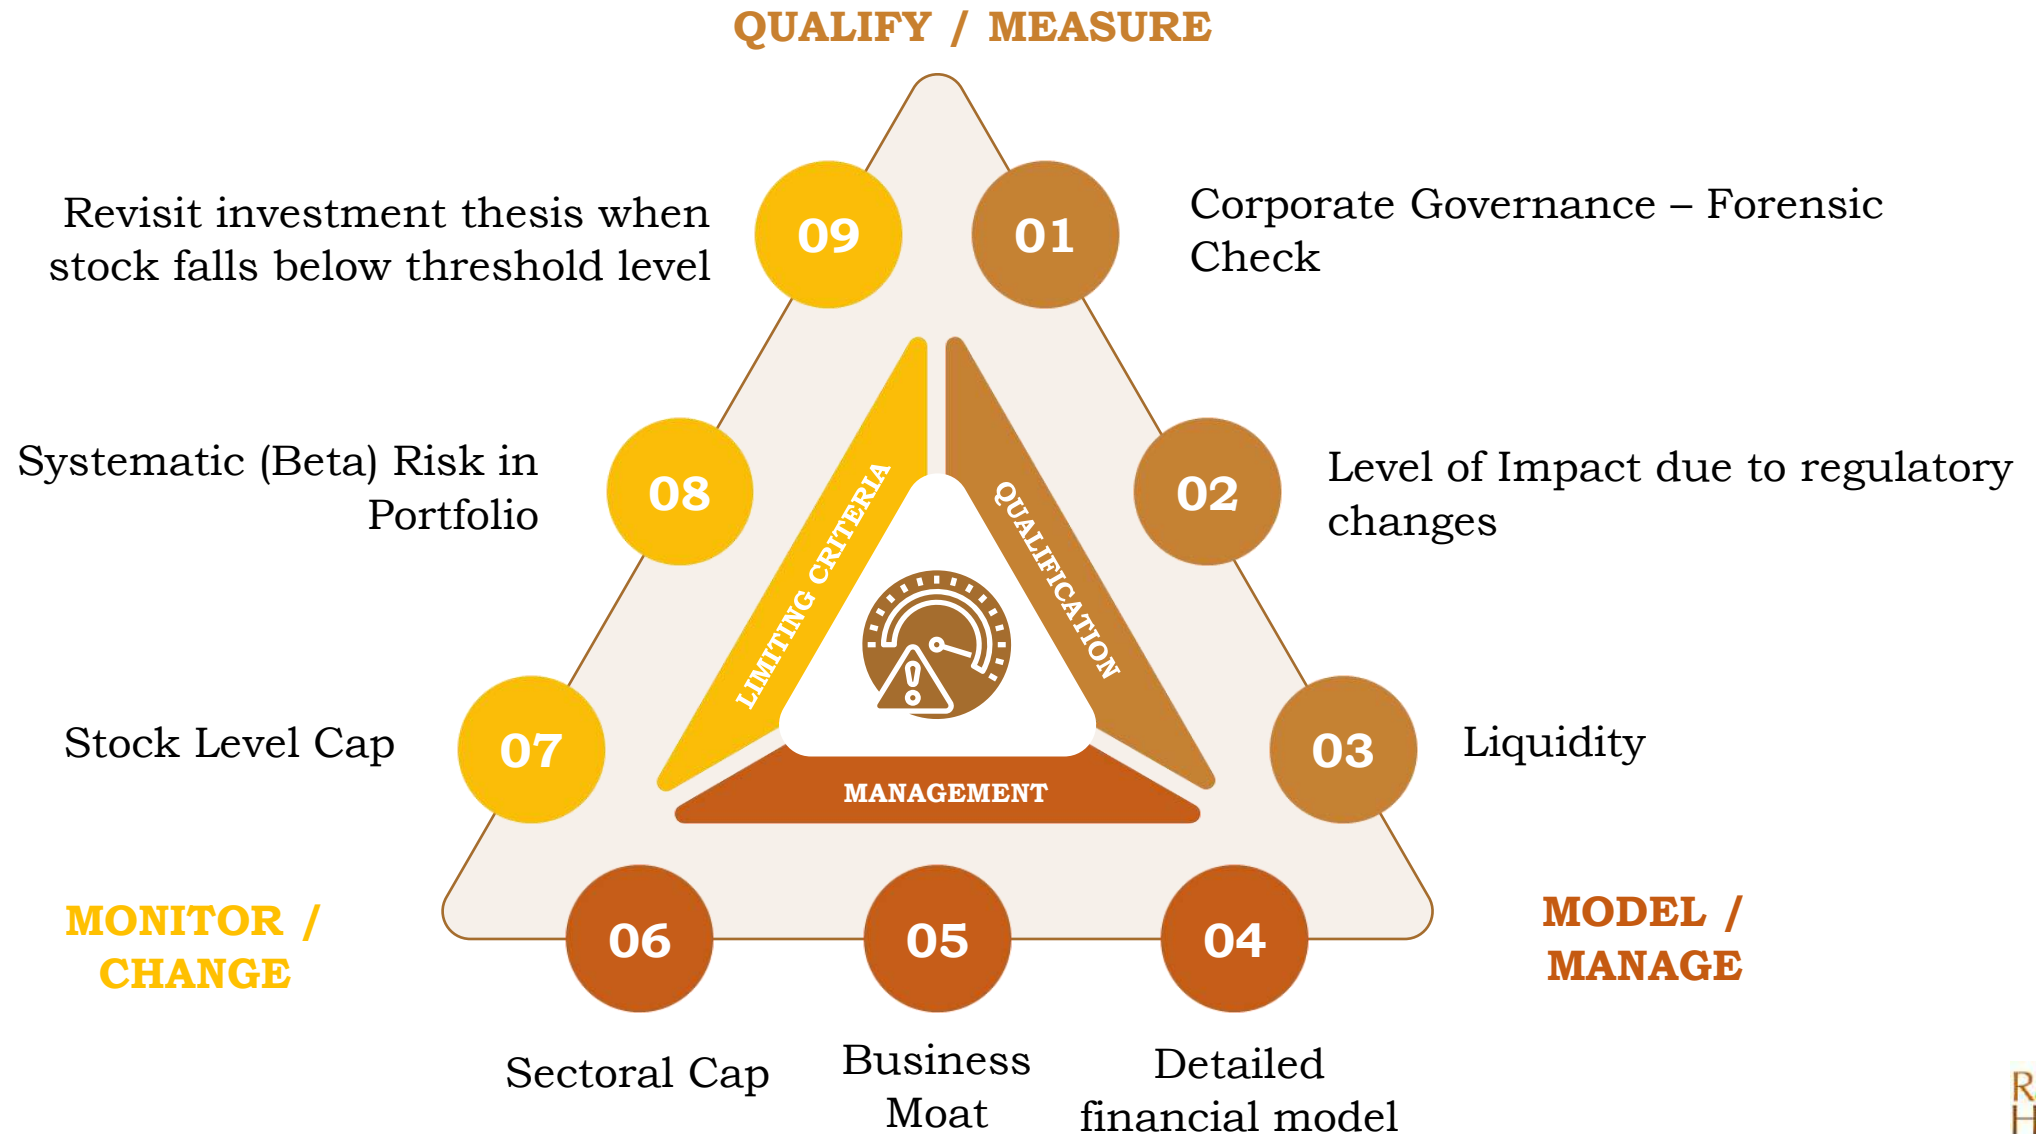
QUALIFY / MEASURE

Revisit investment thesis when stock falls below threshold level

09

01

Corporate Governance – Forensic Check

Systematic (Beta) Risk in Portfolio

08

02

Level of Impact due to regulatory changes

LIMITING CRITERIA

QUALIFICATION

Stock Level Cap

07

03

Liquidity

MANAGEMENT

MONITOR / CHANGE

06

05

04

MODEL / MANAGE

Sectoral Cap

Business Moat

Detailed financial model

R
H